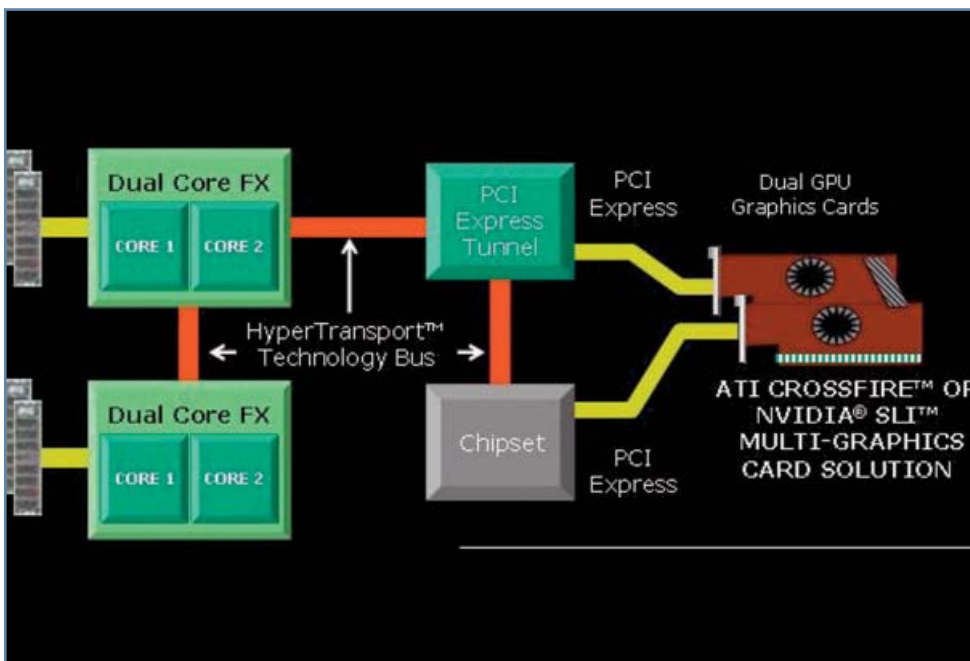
Dual Core FX

CORE 1

CORE 2

PCI Express Tunnel

PCI Express

Dual GPU Graphics Cards

HyperTransport™ Technology Bus

Dual Core FX

CORE 1

CORE 2

Chipset

PCI Express

ATI CROSSFIRE™ OF
NVIDIA® SLI™
MULTI-GRAPHICS
CARD SOLUTION